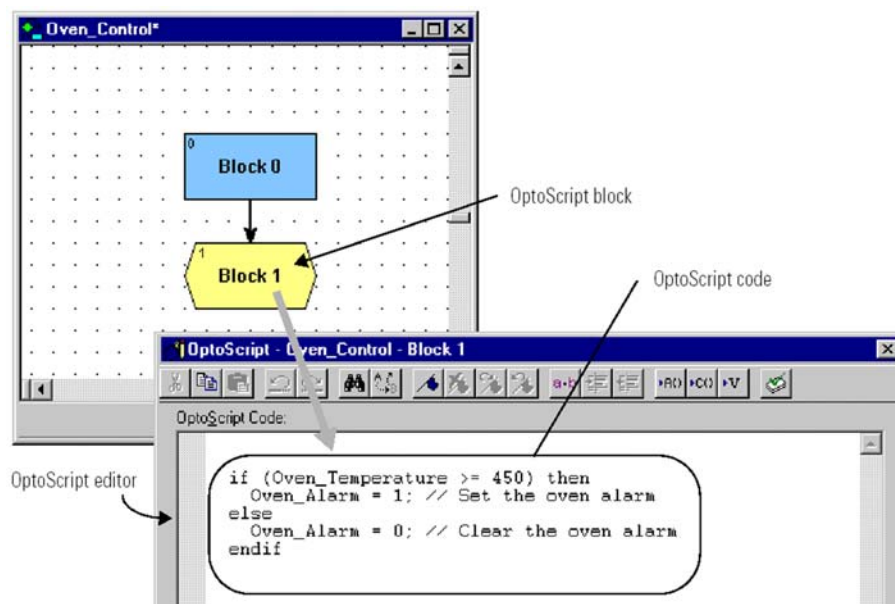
Oven_Control*

0
Block 0

1
Block 1

OptoScript block

OptoScript code

OptoScript - Oven_Control - Block 1

a-b

RO CO V

OptoScript Code:

OptoScript editor

if (Oven_Temperature >= 450) then
  Oven_Alarm = 1; // Set the oven alarm
else
  Oven_Alarm = 0; // Clear the oven alarm
endif